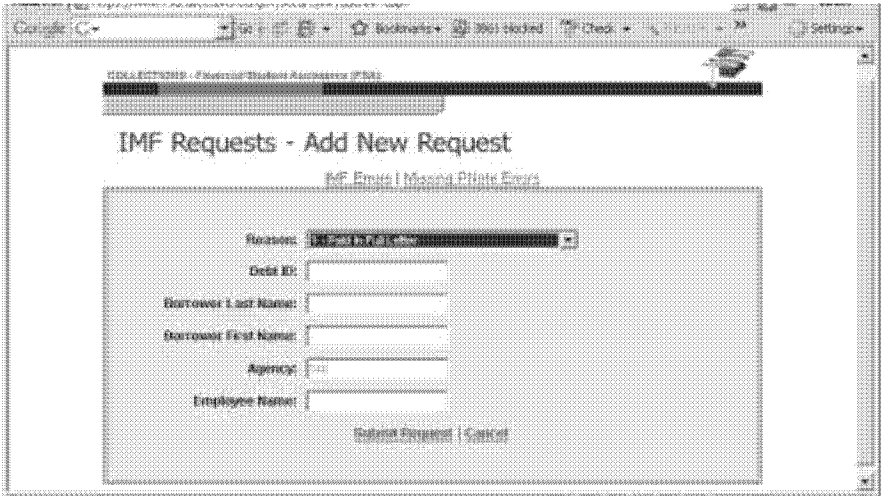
Google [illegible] Go Bookmarks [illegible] blocked Check Settings

COLLECTIONS - Financial Student Assistance (FSA)

IMF Requests - Add New Request

IMF Errors | Missing Prints Errors

Reason: 1 - Paid in Full Letter

Debt ID:

Borrower Last Name:

Borrower First Name:

Agency: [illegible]

Employee Name:

Submit Request | Cancel